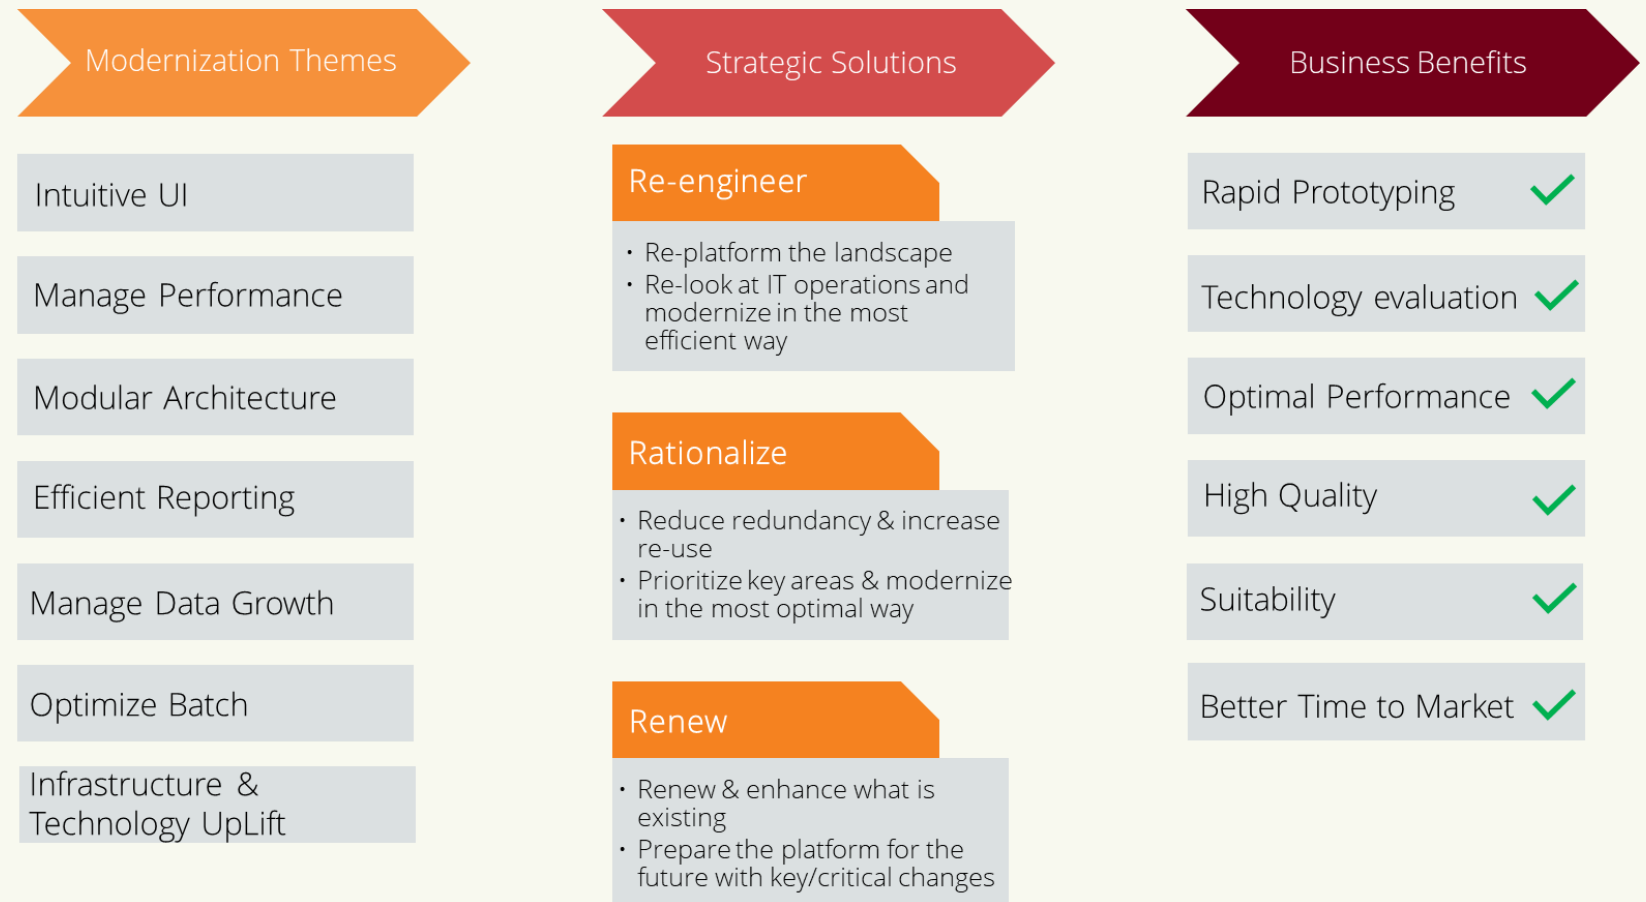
Modernization Themes

Intuitive UI

Manage Performance

Modular Architecture

Efficient Reporting

Manage Data Growth

Optimize Batch

Infrastructure & Technology UpLift

Strategic Solutions

Re-engineer

- Re-platform the landscape
- Re-look at IT operations and modernize in the most efficient way

Rationalize

- Reduce redundancy & increase re-use
- Prioritize key areas & modernize in the most optimal way

Renew

- Renew & enhance what is existing
- Prepare the platform for the future with key/critical changes

Business Benefits

Rapid Prototyping

Technology evaluation

Optimal Performance

High Quality

Suitability

Better Time to Market